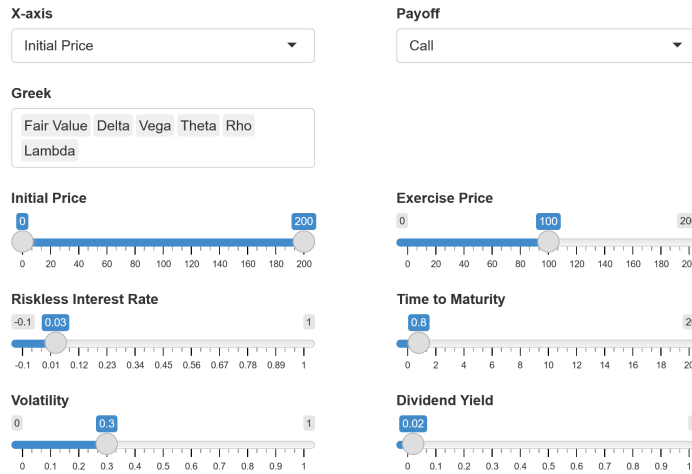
X-axis

Initial Price

Payoff

Call

Greek

Fair Value Delta Vega Theta Rho Lambda

Initial Price

0 200

0 20 40 60 80 100 120 140 160 180 200

Exercise Price

0 100 20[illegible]

0 20 40 60 80 100 120 140 160 180 200

Riskless Interest Rate

-0.1 0.03 1

-0.1 0.01 0.12 0.23 0.34 0.45 0.56 0.67 0.78 0.89 1

Time to Maturity

0.8 2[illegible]

0 2 4 6 8 10 12 14 16 18 20

Volatility

0 0.3 1

0 0.1 0.2 0.3 0.4 0.5 0.6 0.7 0.8 0.9 1

Dividend Yield

0.02

0 0.1 0.2 0.3 0.4 0.5 0.6 0.7 0.8 0.9 1